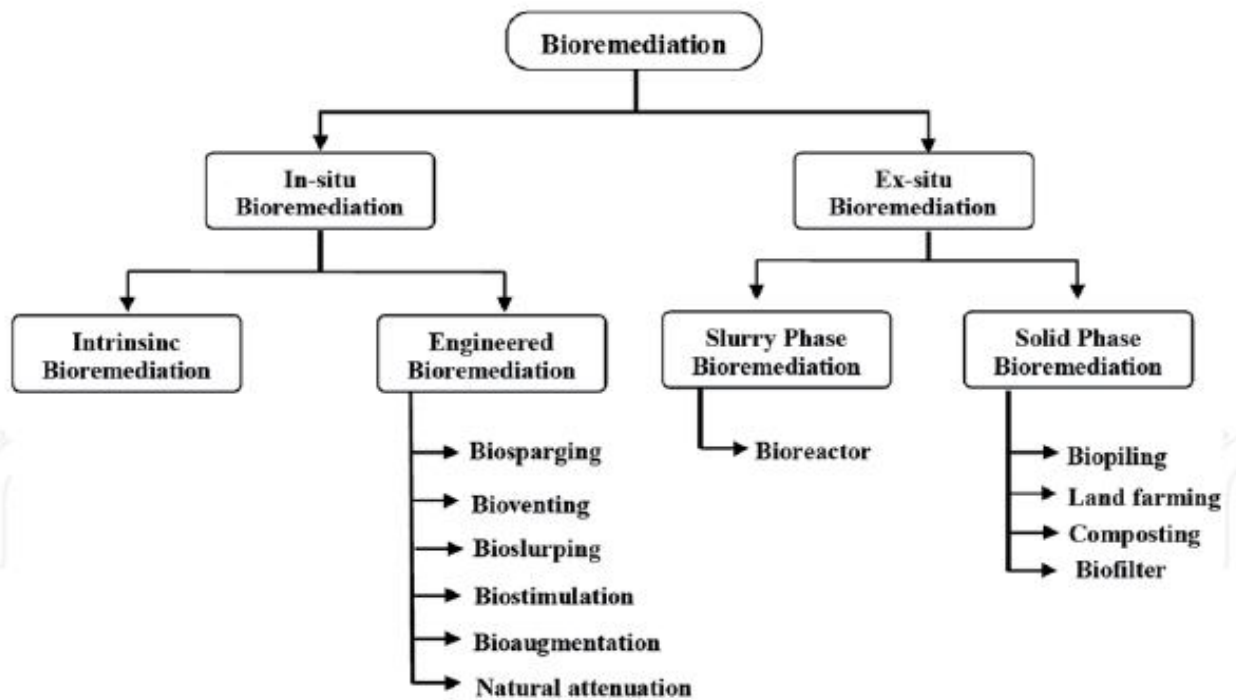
Bioremediation

In-situ Bioremediation

Ex-situ Bioremediation

Intrinsinc Bioremediation

Engineered Bioremediation

Slurry Phase Bioremediation

Solid Phase Bioremediation

Biosparging

Bioventing

Bioslurping

Biostimulation

Bioaugmentation

Natural attenuation

Bioreactor

Biopiling

Land farming

Composting

Biofilter